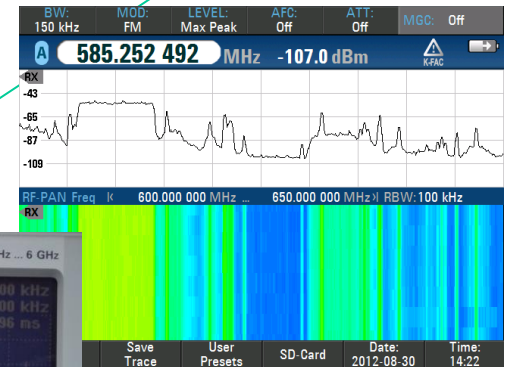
BW:
150 kHz

MOD:
FM

LEVEL:
Max Peak

AFC:
Off

ATT:
Off

MGC: Off

A 585.252 492 MHz -107.0 dBm

K-FAC

RX

-43

-65

-87

-109

RF-PAN Freq 600.000 000 MHz ... 650.000 000 MHz RBW: 100 kHz

RX

Hz ... 6 GHz

00 kHz

00 kHz

96 ms

Save Trace

User Presets

SD-Card

Date:
2012-08-30

Time:
14:22